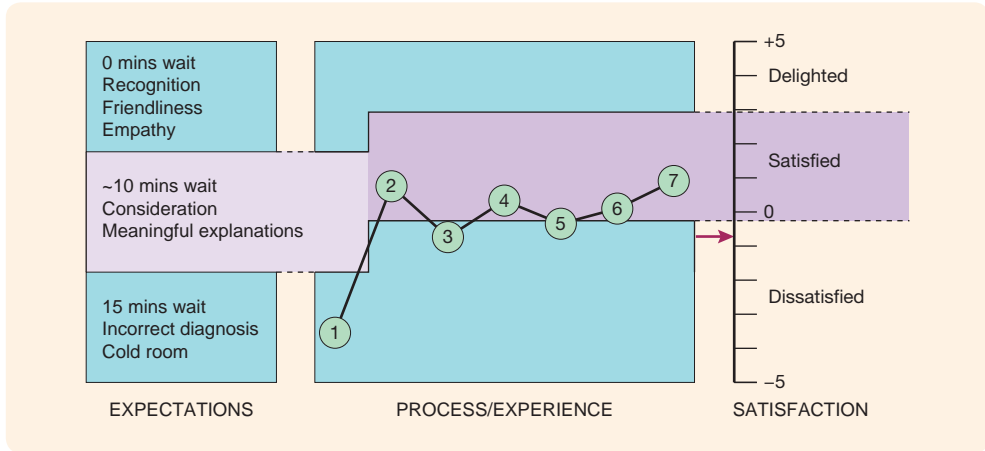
0 mins wait
Recognition
Friendliness
Empathy

~10 mins wait
Consideration
Meaningful explanations

15 mins wait
Incorrect diagnosis
Cold room

1
2
3
4
5
6
7

+5
Delighted
Satisfied
0
Dissatisfied
−5

EXPECTATIONS

PROCESS/EXPERIENCE

SATISFACTION